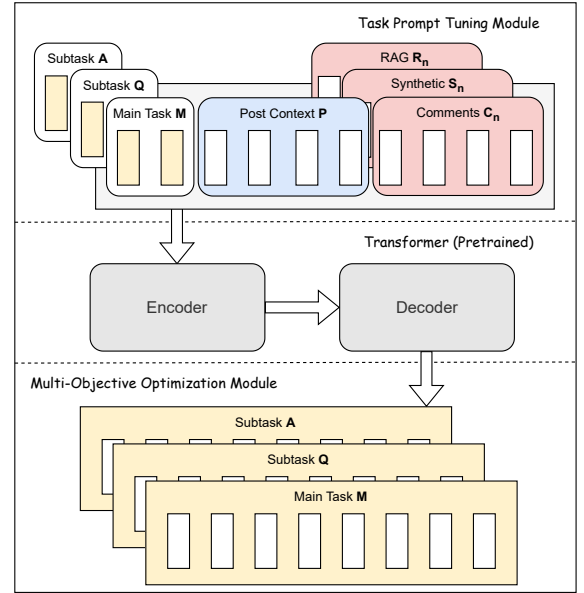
Task Prompt Tuning Module

Subtask **A**

Subtask **Q**

Main Task **M**

Post Context **P**

RAG $\mathbf{R_n}$

Synthetic $\mathbf{S_n}$

Comments $\mathbf{C_n}$

Transformer (Pretrained)

Encoder

Decoder

Multi-Objective Optimization Module

Subtask **A**

Subtask **Q**

Main Task **M**